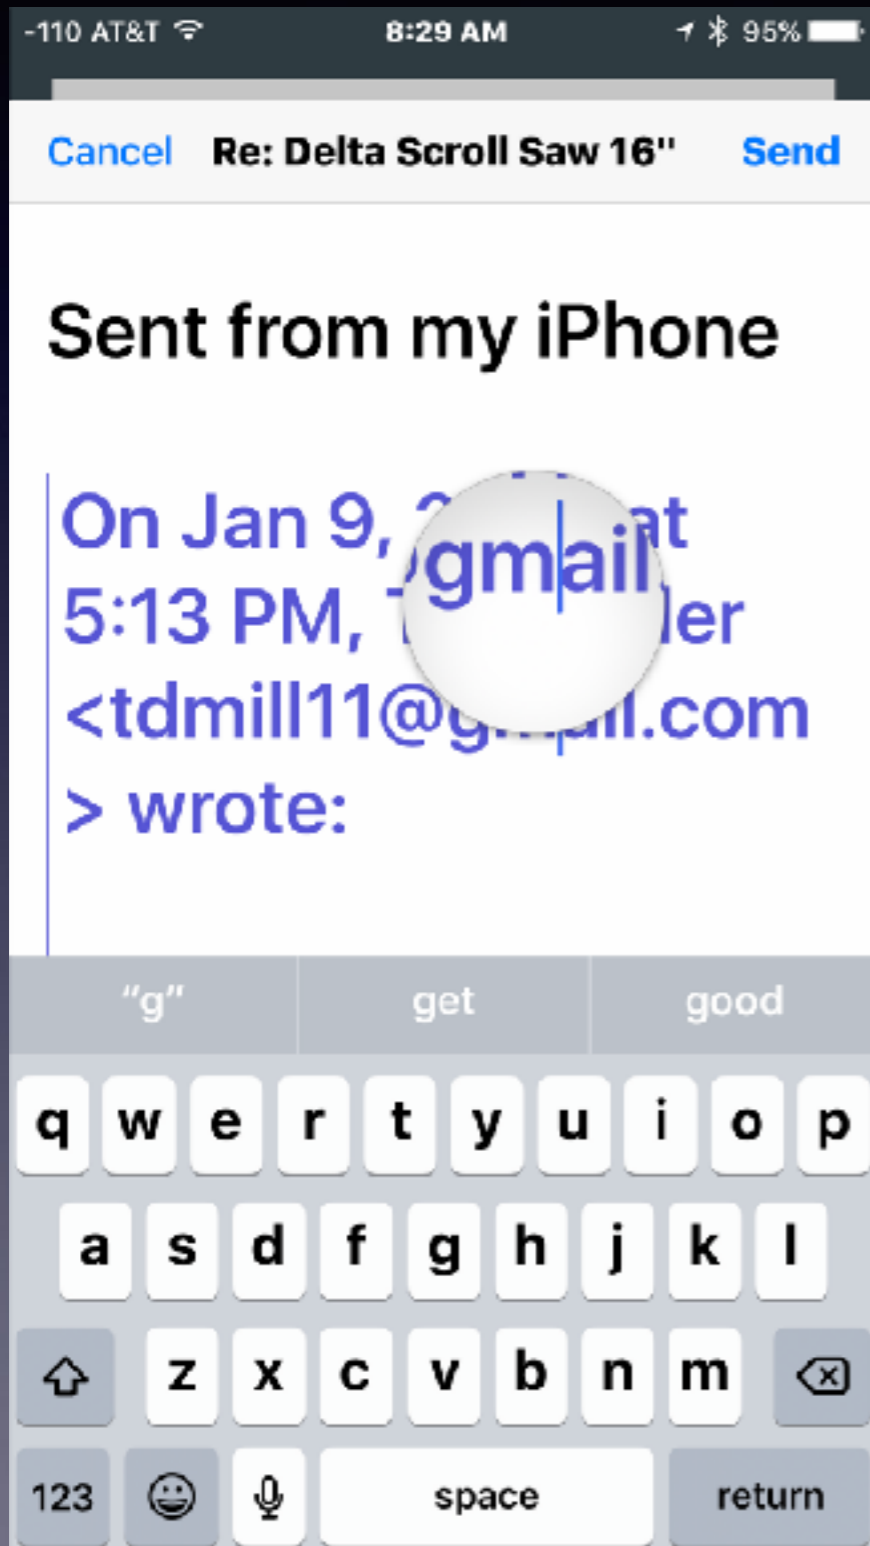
-110 AT&T 8:29 AM 95%

Cancel Re: Delta Scroll Saw 16" Send

Sent from my iPhone

On Jan 9, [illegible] at 5:13 PM, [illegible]ler <tdmill11@g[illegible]il.com > wrote:

gmail

"g" get good

q w e r t y u i o p
a s d f g h j k l
z x c v b n m
123 space return